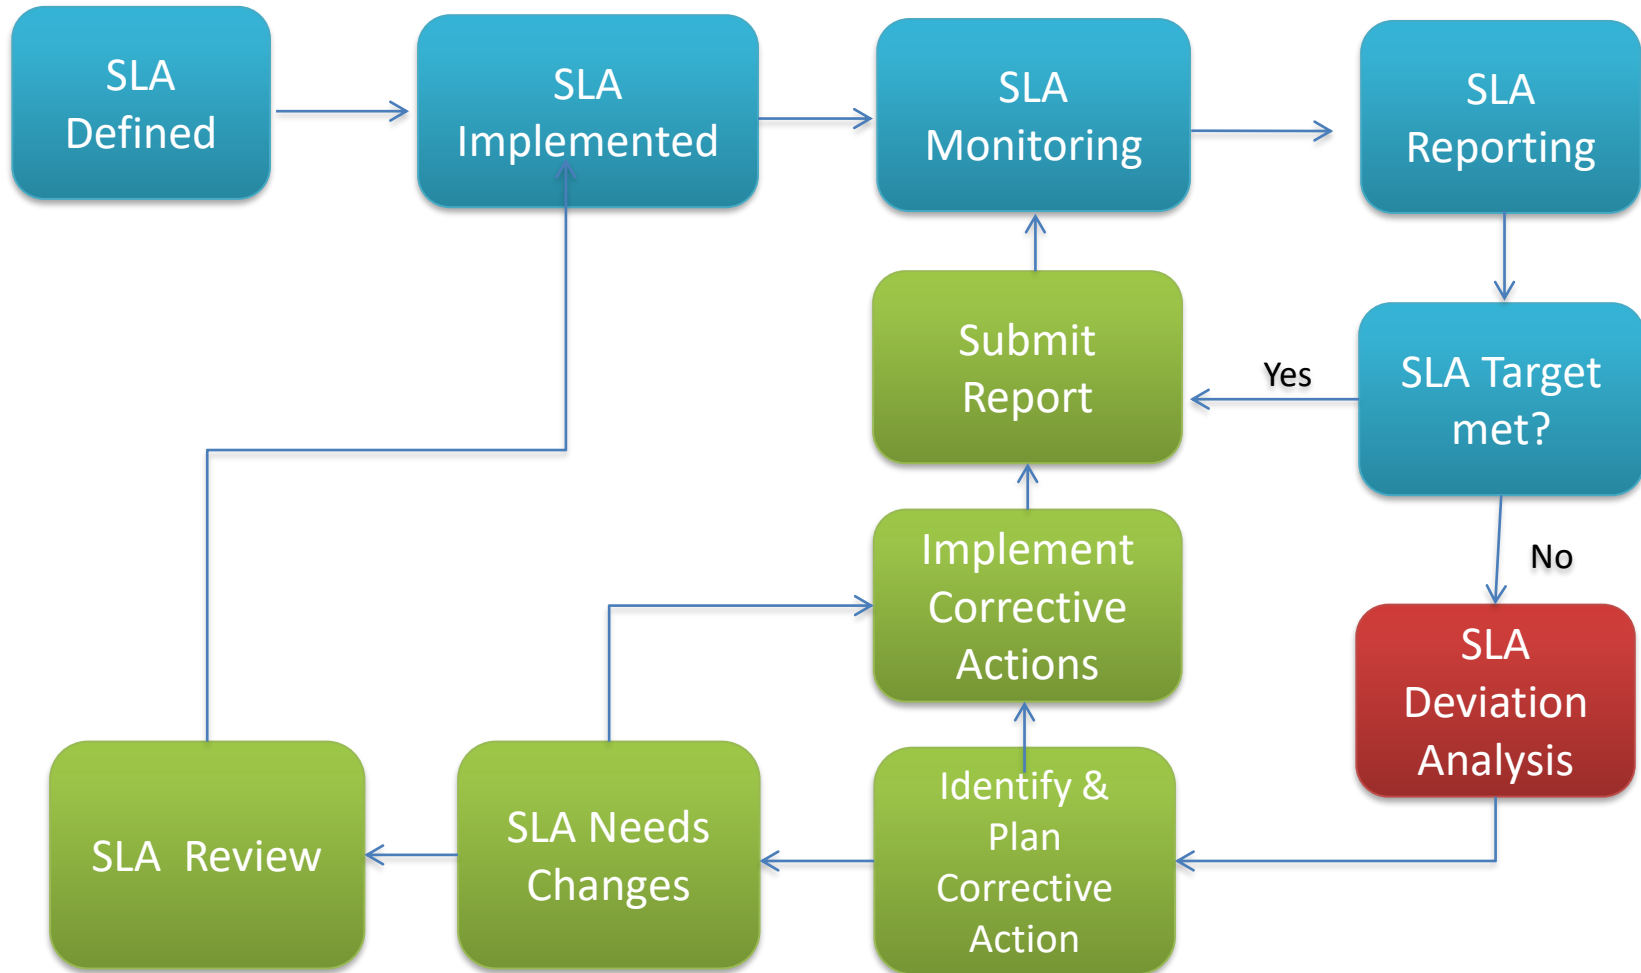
SLA Defined

SLA Implemented

SLA Monitoring

SLA Reporting

Submit Report

Yes

SLA Target met?

Implement Corrective Actions

No

SLA Deviation Analysis

SLA Review

SLA Needs Changes

Identify & Plan Corrective Action